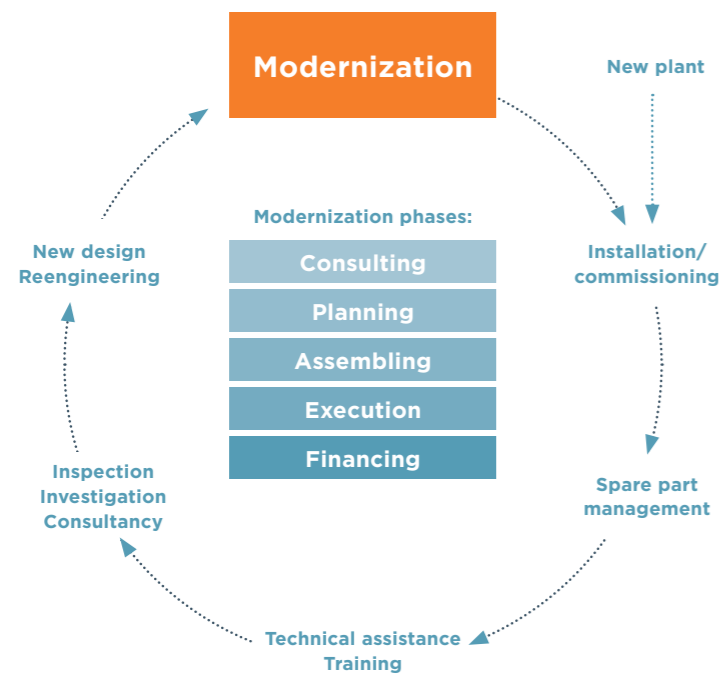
Modernization

New plant

Modernization phases:

Consulting

Planning

Assembling

Execution

Financing

Installation/ commissioning

Spare part management

Technical assistance
Training

Inspection
Investigation
Consultancy

New design
Reengineering